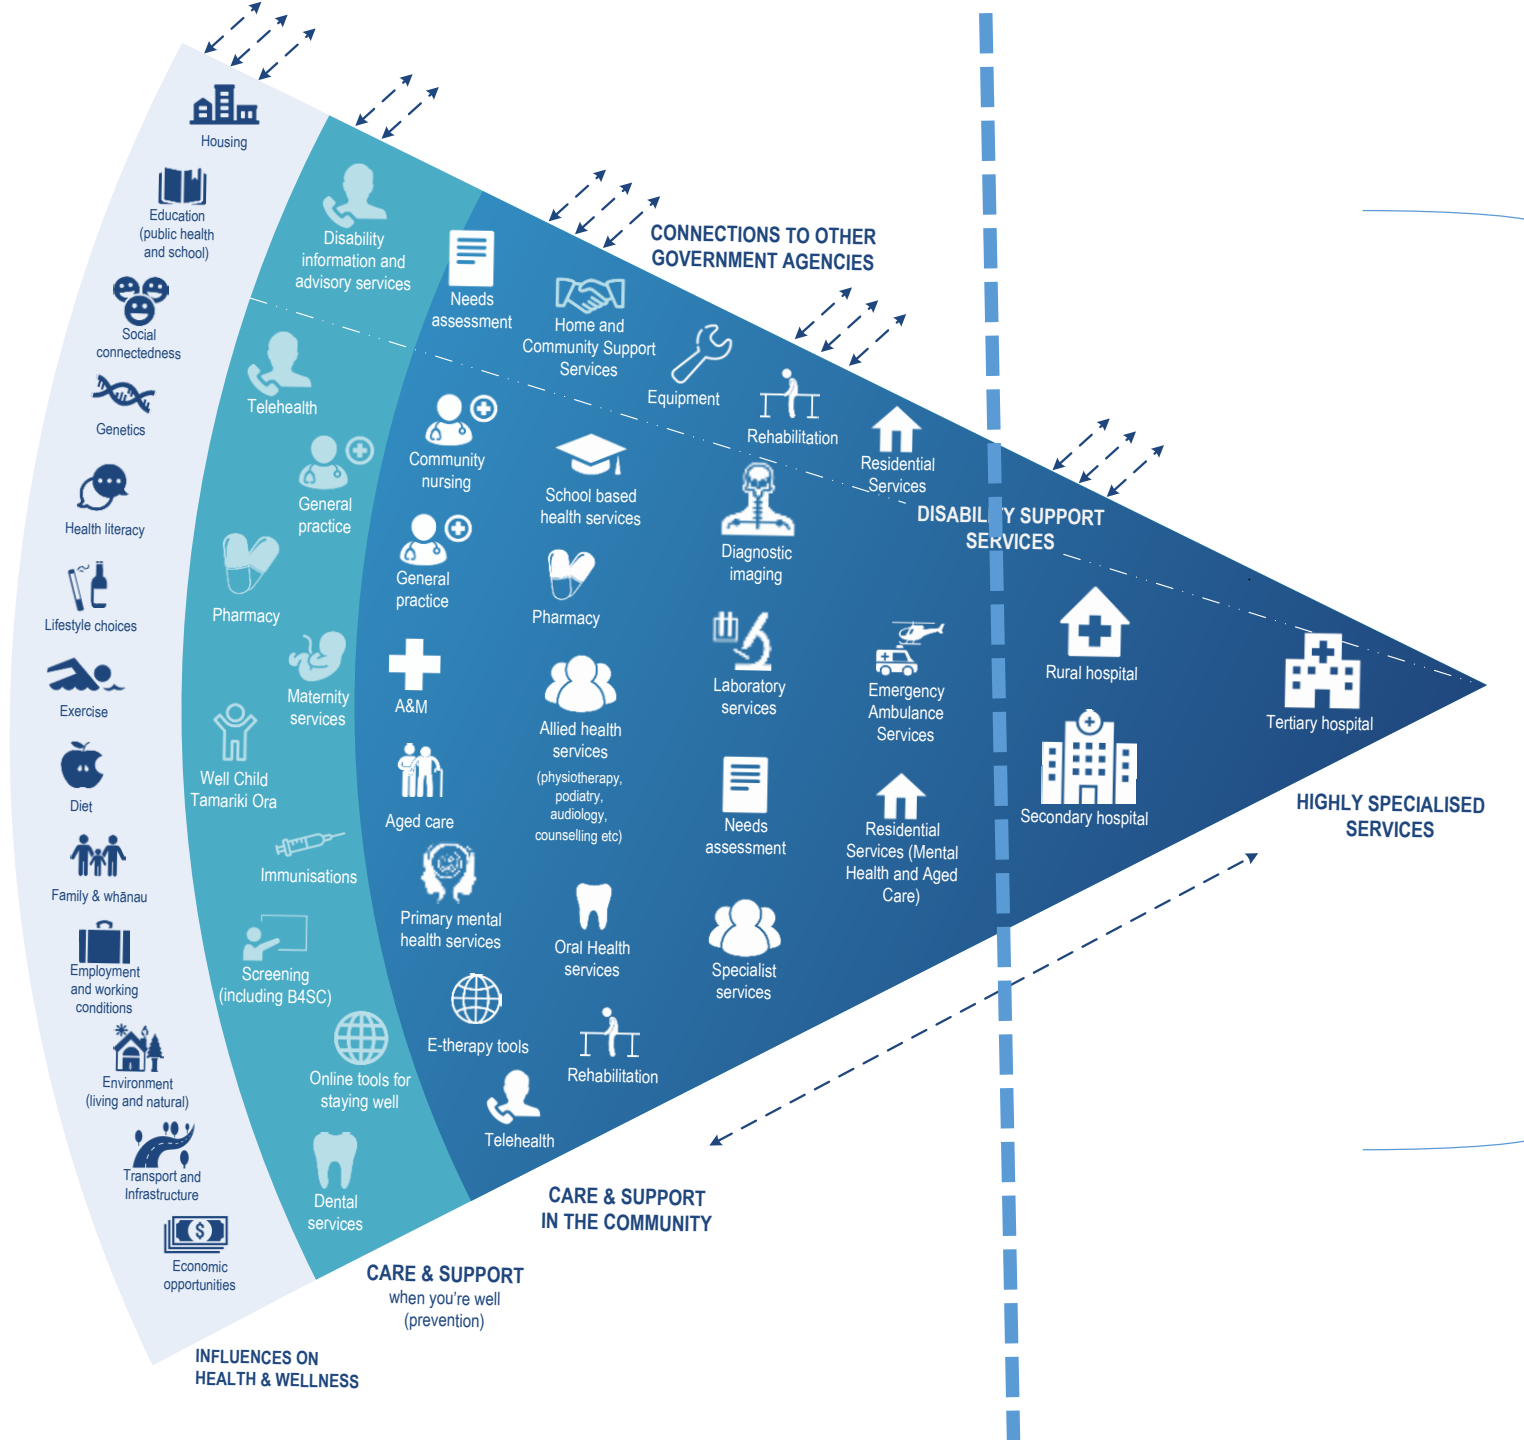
Housing

Education (public health and school)

Social connectedness

Genetics

Health literacy

Lifestyle choices

Exercise

Diet

Family & whānau

Employment and working conditions

Environment (living and natural)

Transport and Infrastructure

Economic opportunities

INFLUENCES ON HEALTH & WELLNESS

Disability information and advisory services

Telehealth

General practice

Pharmacy

Maternity services

Well Child Tamariki Ora

Immunisations

Screening (including B4SC)

Online tools for staying well

Dental services

CARE & SUPPORT when you're well (prevention)

Needs assessment

Home and Community Support Services

Equipment

Rehabilitation

Residential Services

CONNECTIONS TO OTHER GOVERNMENT AGENCIES

DISABILITY SUPPORT SERVICES

Community nursing

General practice

A&M

Aged care

Primary mental health services

E-therapy tools

Telehealth

School based health services

Pharmacy

Allied health services (physiotherapy, podiatry, audiology, counselling etc)

Oral Health services

Rehabilitation

Diagnostic imaging

Laboratory services

Needs assessment

Specialist services

Emergency Ambulance Services

Residential Services (Mental Health and Aged Care)

CARE & SUPPORT IN THE COMMUNITY

Rural hospital

Secondary hospital

Tertiary hospital

HIGHLY SPECIALISED SERVICES